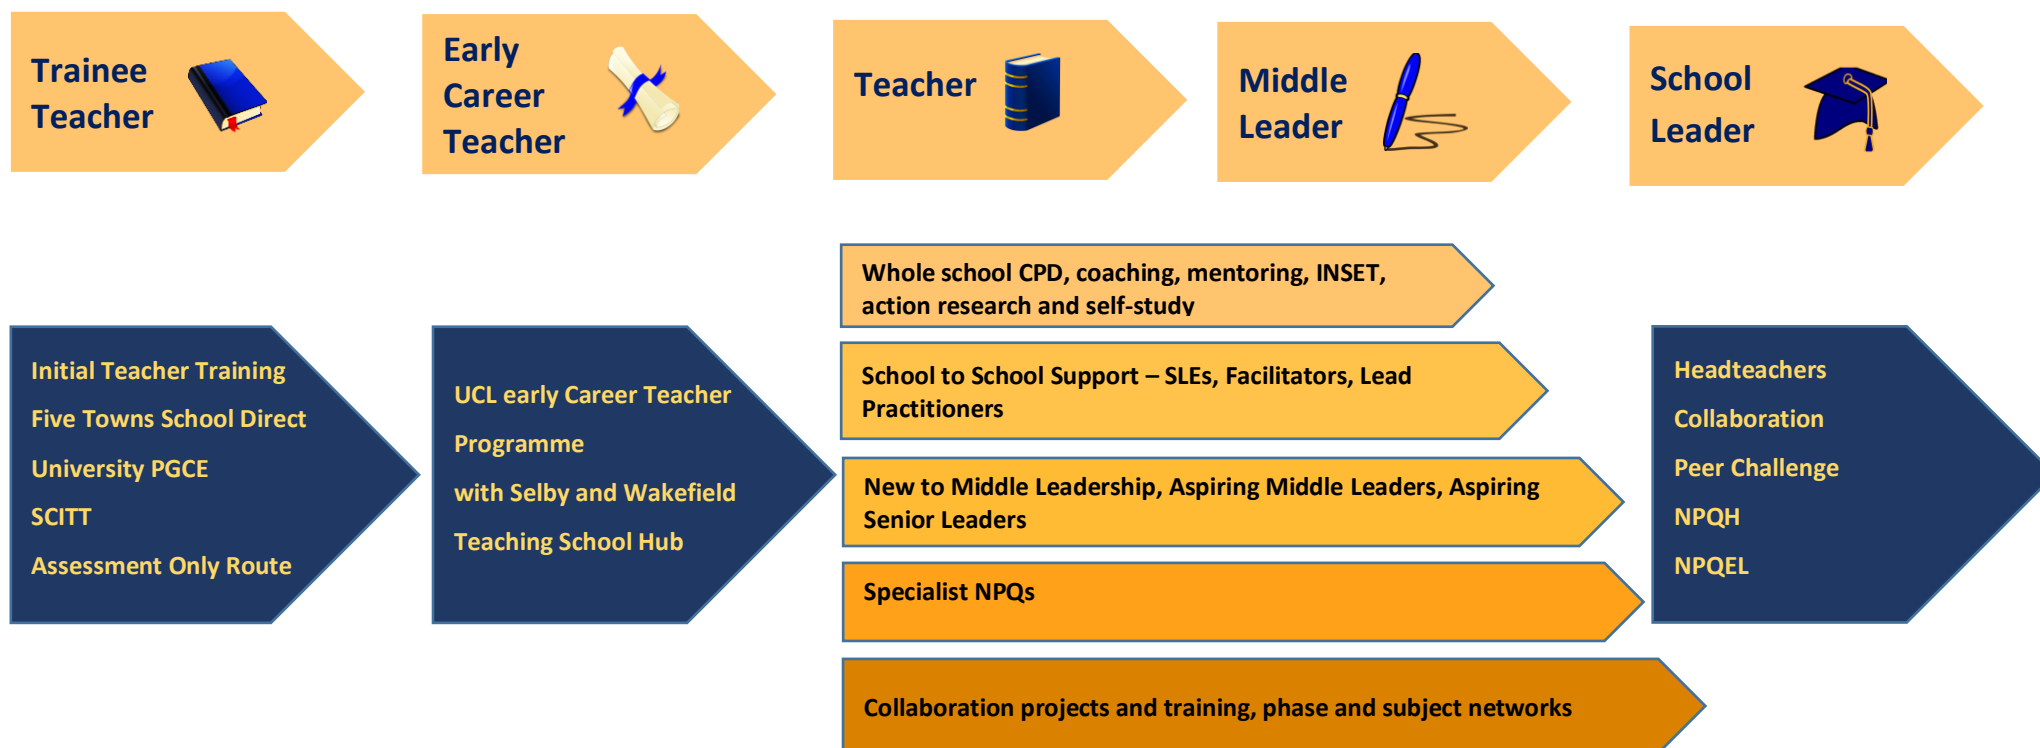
Trainee Teacher

Early Career Teacher

Teacher

Middle Leader

School Leader

Whole school CPD, coaching, mentoring, INSET, action research and self-study

Initial Teacher Training
Five Towns School Direct
University PGCE
SCITT
Assessment Only Route

UCL early Career Teacher Programme with Selby and Wakefield Teaching School Hub

School to School Support – SLEs, Facilitators, Lead Practitioners

New to Middle Leadership, Aspiring Middle Leaders, Aspiring Senior Leaders

Specialist NPQs

Collaboration projects and training, phase and subject networks

Headteachers
Collaboration
Peer Challenge
NPQH
NPQEL